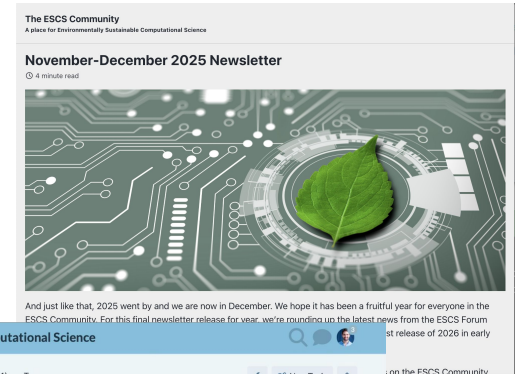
The ESCS Community
A place for Environmentally Sustainable Computational Science

November-December 2025 Newsletter
4 minute read

And just like that, 2025 went by and we are now in December. We hope it has been a fruitful year for everyone in the ESCS Community. For this final newsletter release for year, we're rounding up the latest news from the ESCS Forum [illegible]st release of 2026 in early

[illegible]utational Science

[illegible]s on the ESCS Community